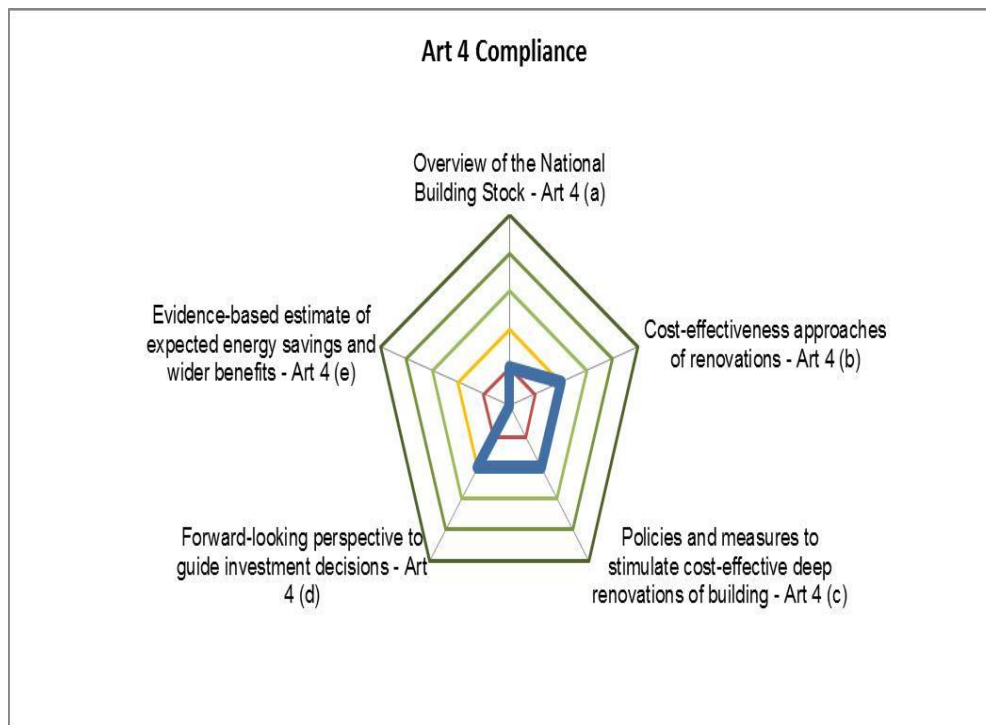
Art 4 Compliance

Overview of the National Building Stock - Art 4 (a)

Cost-effectiveness approaches of renovations - Art 4 (b)

Policies and measures to stimulate cost-effective deep renovations of building - Art 4 (c)

Forward-looking perspective to guide investment decisions - Art 4 (d)

Evidence-based estimate of expected energy savings and wider benefits - Art 4 (e)